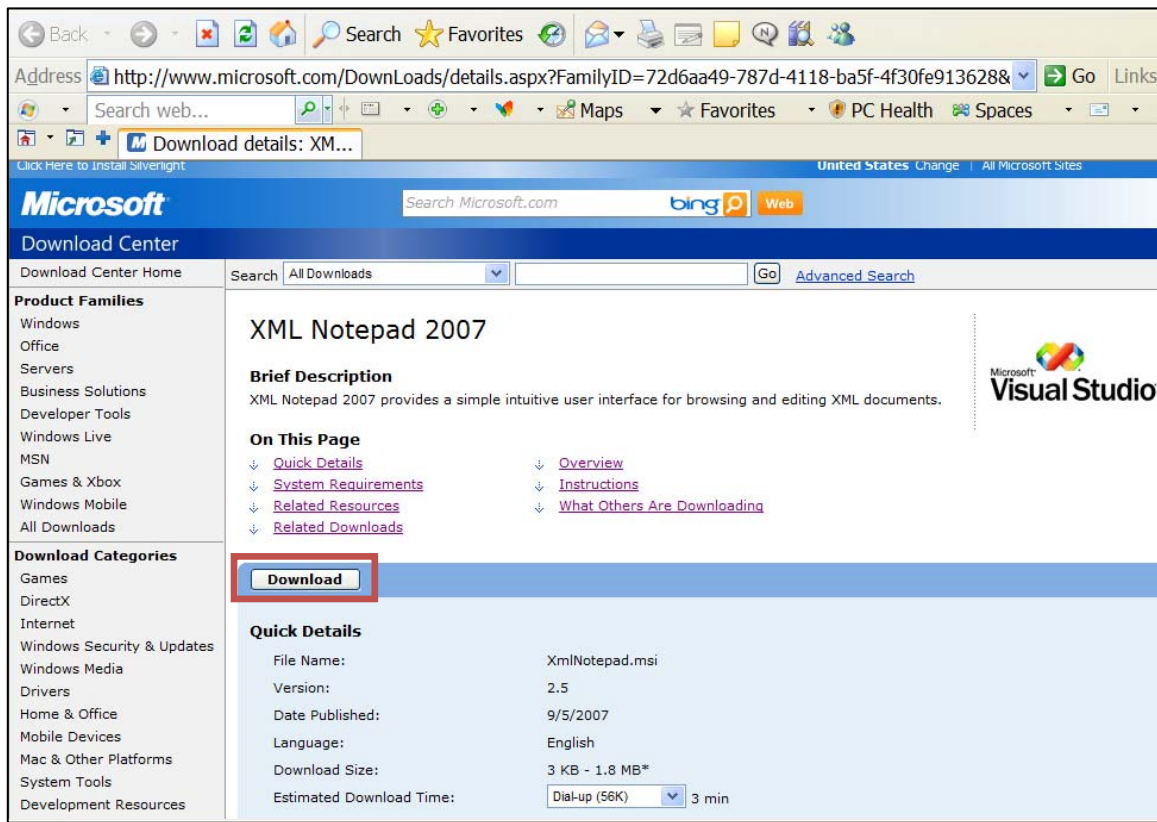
Back Search Favorites

Address http://www.microsoft.com/DownLoads/details.aspx?FamilyID=72d6aa49-787d-4118-ba5f-4f30fe913628& Go Links

Search web... Maps Favorites PC Health Spaces

Download details: XM...

Click Here to Install Silverlight

United States Change | All Microsoft Sites

Microsoft

Search Microsoft.com bing Web

Download Center

Download Center Home

Product Families
Windows
Office
Servers
Business Solutions
Developer Tools
Windows Live
MSN
Games & Xbox
Windows Mobile
All Downloads

Download Categories
Games
DirectX
Internet
Windows Security & Updates
Windows Media
Drivers
Home & Office
Mobile Devices
Mac & Other Platforms
System Tools
Development Resources

Search All Downloads Go Advanced Search

XML Notepad 2007

Microsoft Visual Studio

Brief Description
XML Notepad 2007 provides a simple intuitive user interface for browsing and editing XML documents.

On This Page
Quick Details
System Requirements
Related Resources
Related Downloads
Overview
Instructions
What Others Are Downloading

Download

Quick Details

| | |
|---|---|
| File Name: | XmlNotepad.msi |
| Version: | 2.5 |
| Date Published: | 9/5/2007 |
| Language: | English |
| Download Size: | 3 KB - 1.8 MB* |
| Estimated Download Time: | Dial-up (56K) 3 min |